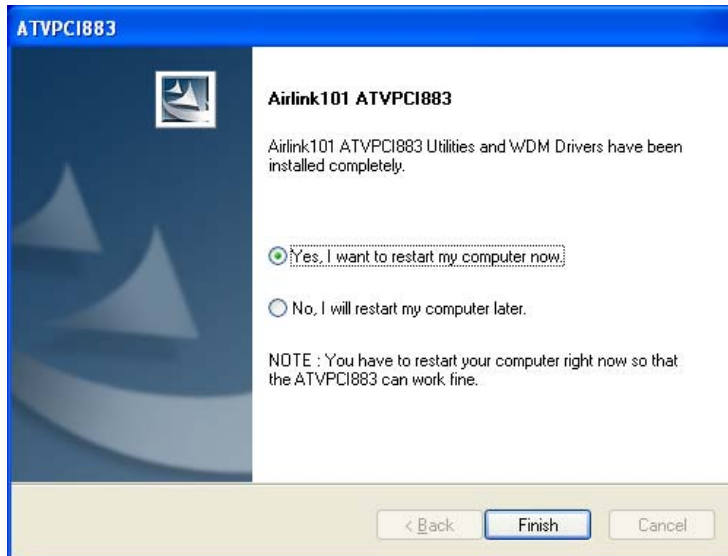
ATVPCI883

Airlink101 ATVPCI883

Airlink101 ATVPCI883 Utilities and WDM Drivers have been installed completely.

Yes, I want to restart my computer now.

No, I will restart my computer later.

NOTE : You have to restart your computer right now so that the ATVPCI883 can work fine.

< Back

Finish

Cancel